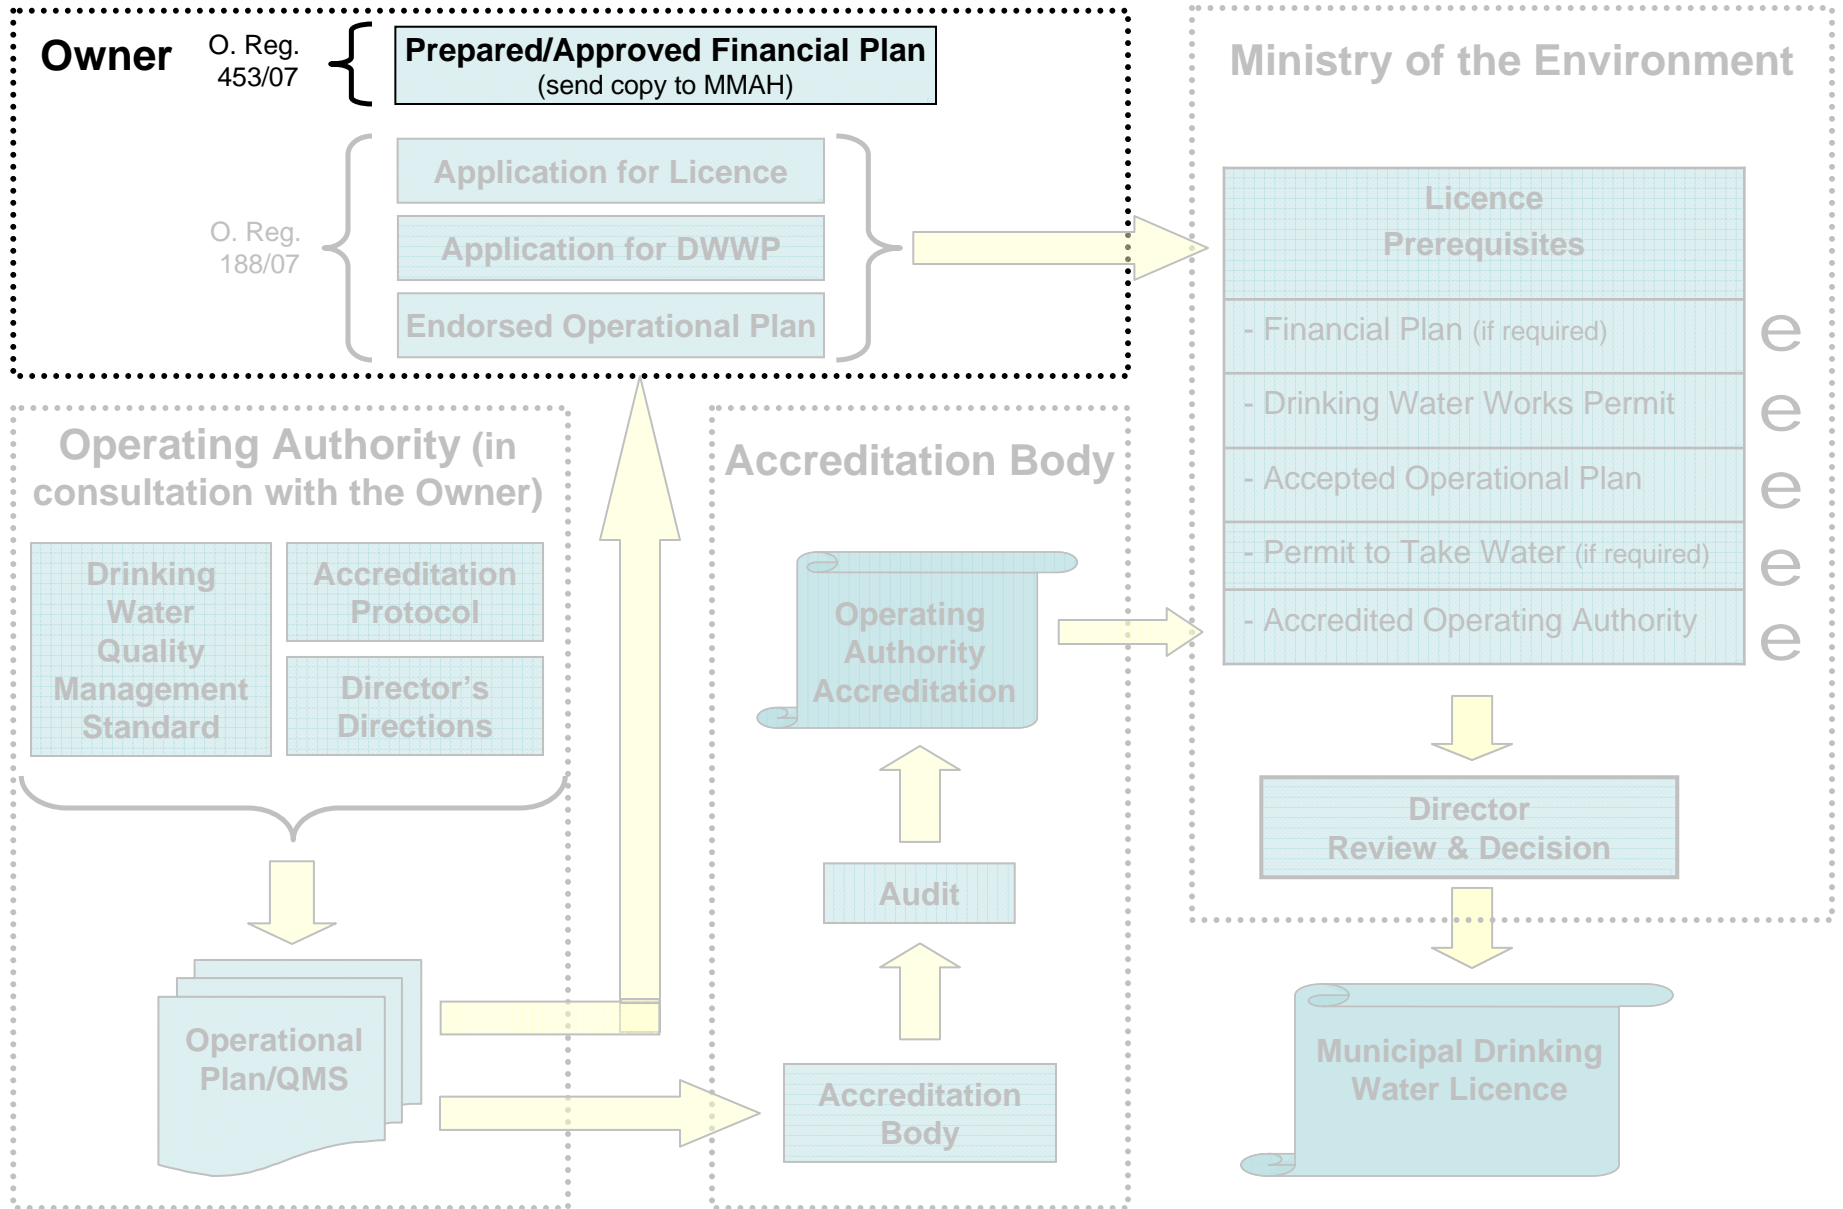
Owner

O. Reg. 453/07

Prepared/Approved Financial Plan
(send copy to MMAH)

O. Reg. 188/07

Application for Licence

Application for DWWP

Endorsed Operational Plan

Ministry of the Environment

Licence Prerequisites

- Financial Plan (if required) e

- Drinking Water Works Permit e

- Accepted Operational Plan e

- Permit to Take Water (if required) e

- Accredited Operating Authority e

Director Review & Decision

Municipal Drinking Water Licence

Operating Authority (in consultation with the Owner)

Drinking Water Quality Management Standard

Accreditation Protocol

Director's Directions

Operational Plan/QMS

Accreditation Body

Operating Authority Accreditation

Audit

Accreditation Body